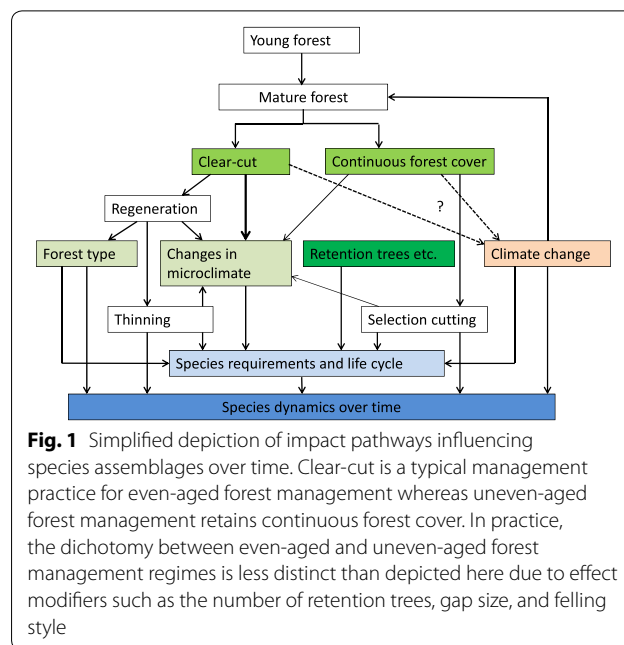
Young forest

Mature forest

Clear-cut

Continuous forest cover

Regeneration

?

Forest type

Changes in microclimate

Retention trees etc.

Climate change

Thinning

Selection cutting

Species requirements and life cycle

Species dynamics over time

**Fig. 1** Simplified depiction of impact pathways influencing species assemblages over time. Clear-cut is a typical management practice for even-aged forest management whereas uneven-aged forest management retains continuous forest cover. In practice, the dichotomy between even-aged and uneven-aged forest management regimes is less distinct than depicted here due to effect modifiers such as the number of retention trees, gap size, and felling style